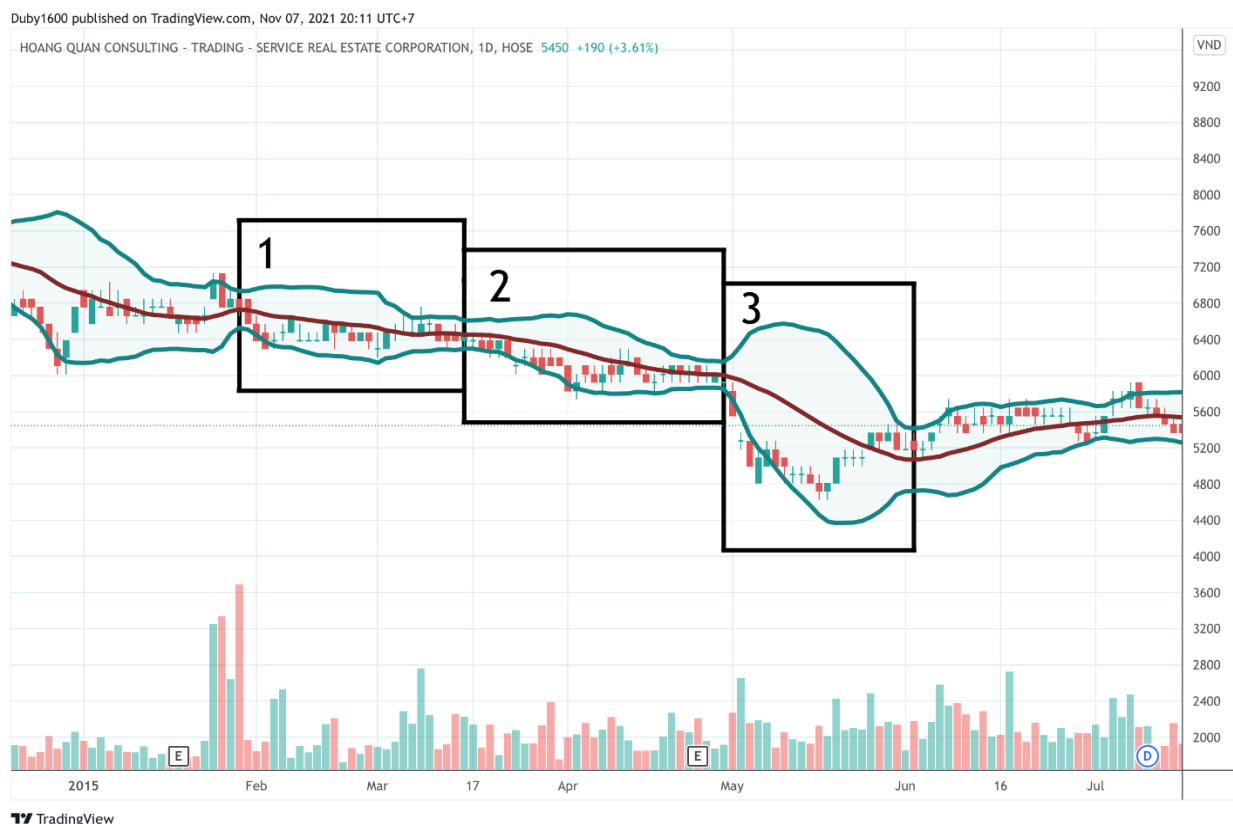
Duby1600 published on TradingView.com, Nov 07, 2021 20:11 UTC+7

HOANG QUAN CONSULTING - TRADING - SERVICE REAL ESTATE CORPORATION, 1D, HOSE 5450 +190 (+3.61%)

VND

9200
8800
8400
8000
7600
7200
6800
6400
6000
5600
5200
4800
4400
4000
3600
3200
2800
2400
2000

1
2
3

E
E
D

2015
Feb
Mar
17
Apr
May
Jun
16
Jul

TradingView